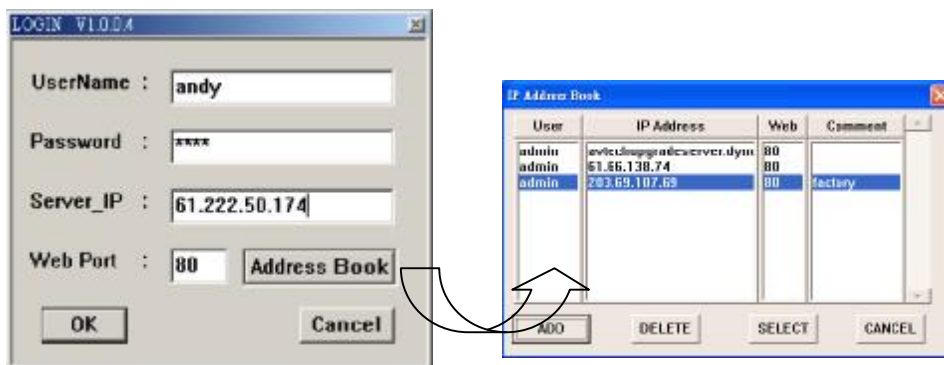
LOGIN V1.0.0.4

UserName : andy

Password : ****

Server_IP : 61.222.50.174

Web Port : 80 Address Book

OK

Cancel

IP Address Book

| User | IP Address | Web | Comment |
|---|---|---|---|
| admin | avtechupgradeserver.dyn | 80 | |
| admin | 61.66.138.74 | 80 | |
| admin | 203.69.107.69 | 80 | factory |

ADD DELETE SELECT CANCEL